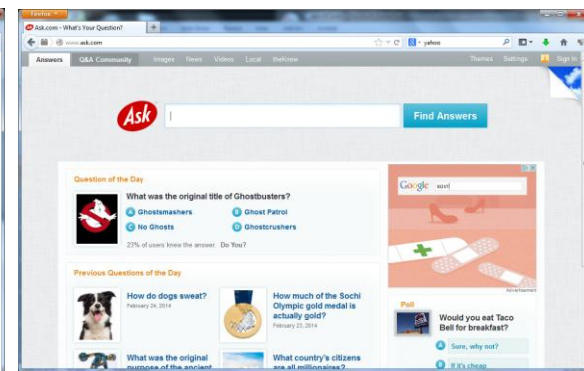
Firefox

Ask.com - What's Your Question?

www.ask.com

yahoo

Answers Q&A Community Images News Videos Local theKnow Themes Settings Sign In

Ask

Find Answers

Question of the Day

What was the original title of Ghostbusters?

A Ghostsmashers

B Ghost Patrol

C No Ghosts

D Ghostcrushers

23% of users knew the answer. Do You?

Previous Questions of the Day

How do dogs sweat?

February 24, 2014

How much of the Sochi Olympic gold medal is actually gold?

February 23, 2014

What was the original purpose of the ancient

What country's citizens are all millionaires?

Google sovi

Advertisement

Poll

Would you eat Taco Bell for breakfast?

A Sure, why not?

B If it's cheap